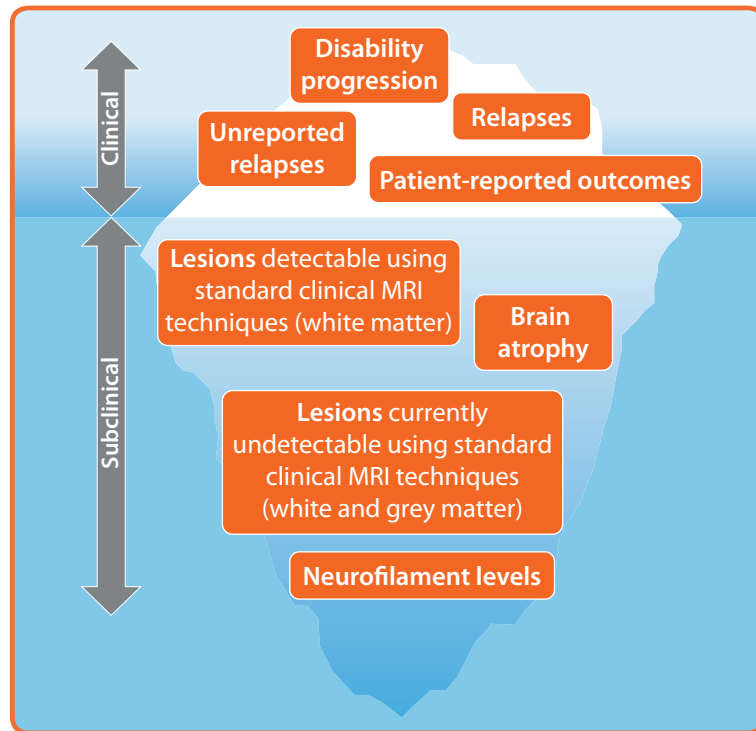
Clinical

Disability progression

Unreported relapses

Relapses

Patient-reported outcomes

Subclinical

Lesions detectable using standard clinical MRI techniques (white matter)

Brain atrophy

Lesions currently undetectable using standard clinical MRI techniques (white and grey matter)

Neurofilament levels